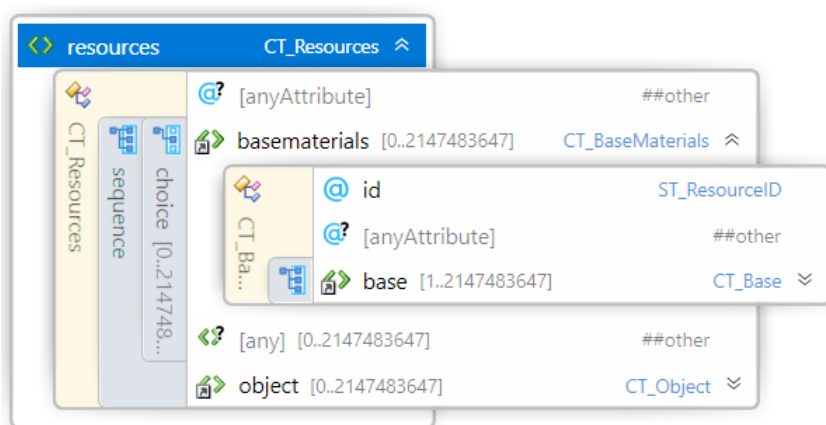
resources CT_Resources

CT_Resources

sequence

choice [0..214748...

[anyAttribute] ##other

basematerials [0..2147483647] CT_BaseMaterials

CT_Ba...

id ST_ResourceID

[anyAttribute] ##other

base [1..2147483647] CT_Base

[any] [0..2147483647] ##other

object [0..2147483647] CT_Object